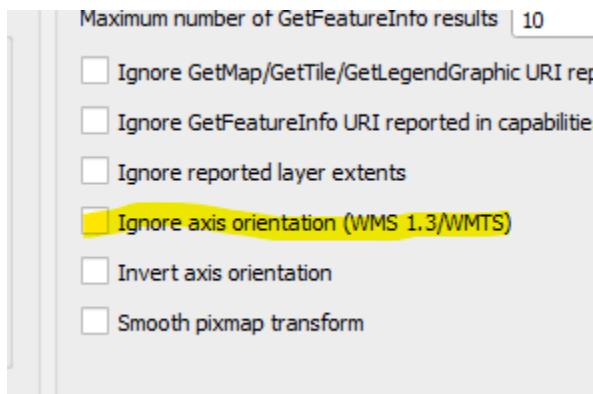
Maximum number of GetFeatureInfo results 10

Ignore GetMap/GetTile/GetLegendGraphic URI rep

Ignore GetFeatureInfo URI reported in capabilitie

Ignore reported layer extents

Ignore axis orientation (WMS 1.3/WMTS)

Invert axis orientation

Smooth pixmap transform